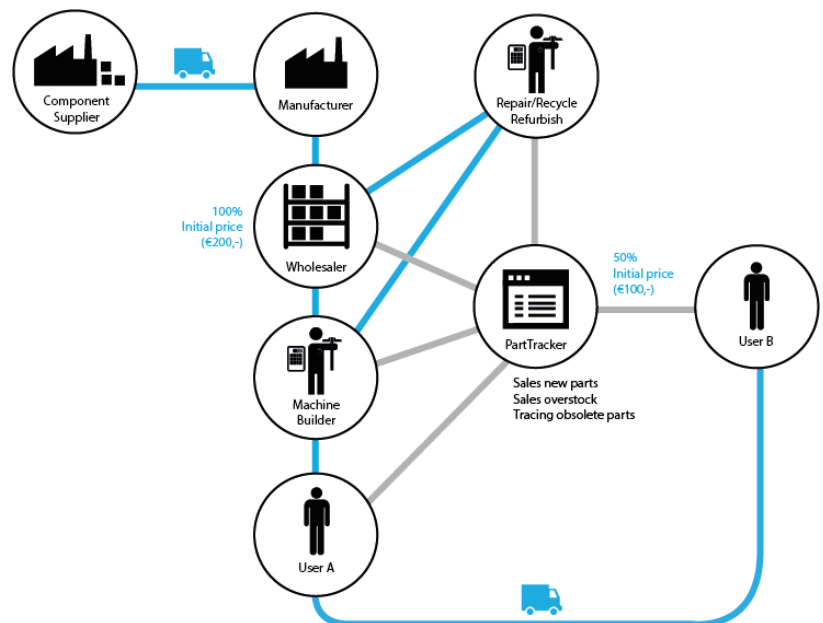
Component Supplier

Manufacturer

Repair/Recycle Refurbish

100%
Initial price
(€200,-)

Wholesaler

PartTracker

50%
Initial price
(€100,-)

User B

Machine Builder

Sales new parts
Sales overstock
Tracing obsolete parts

User A